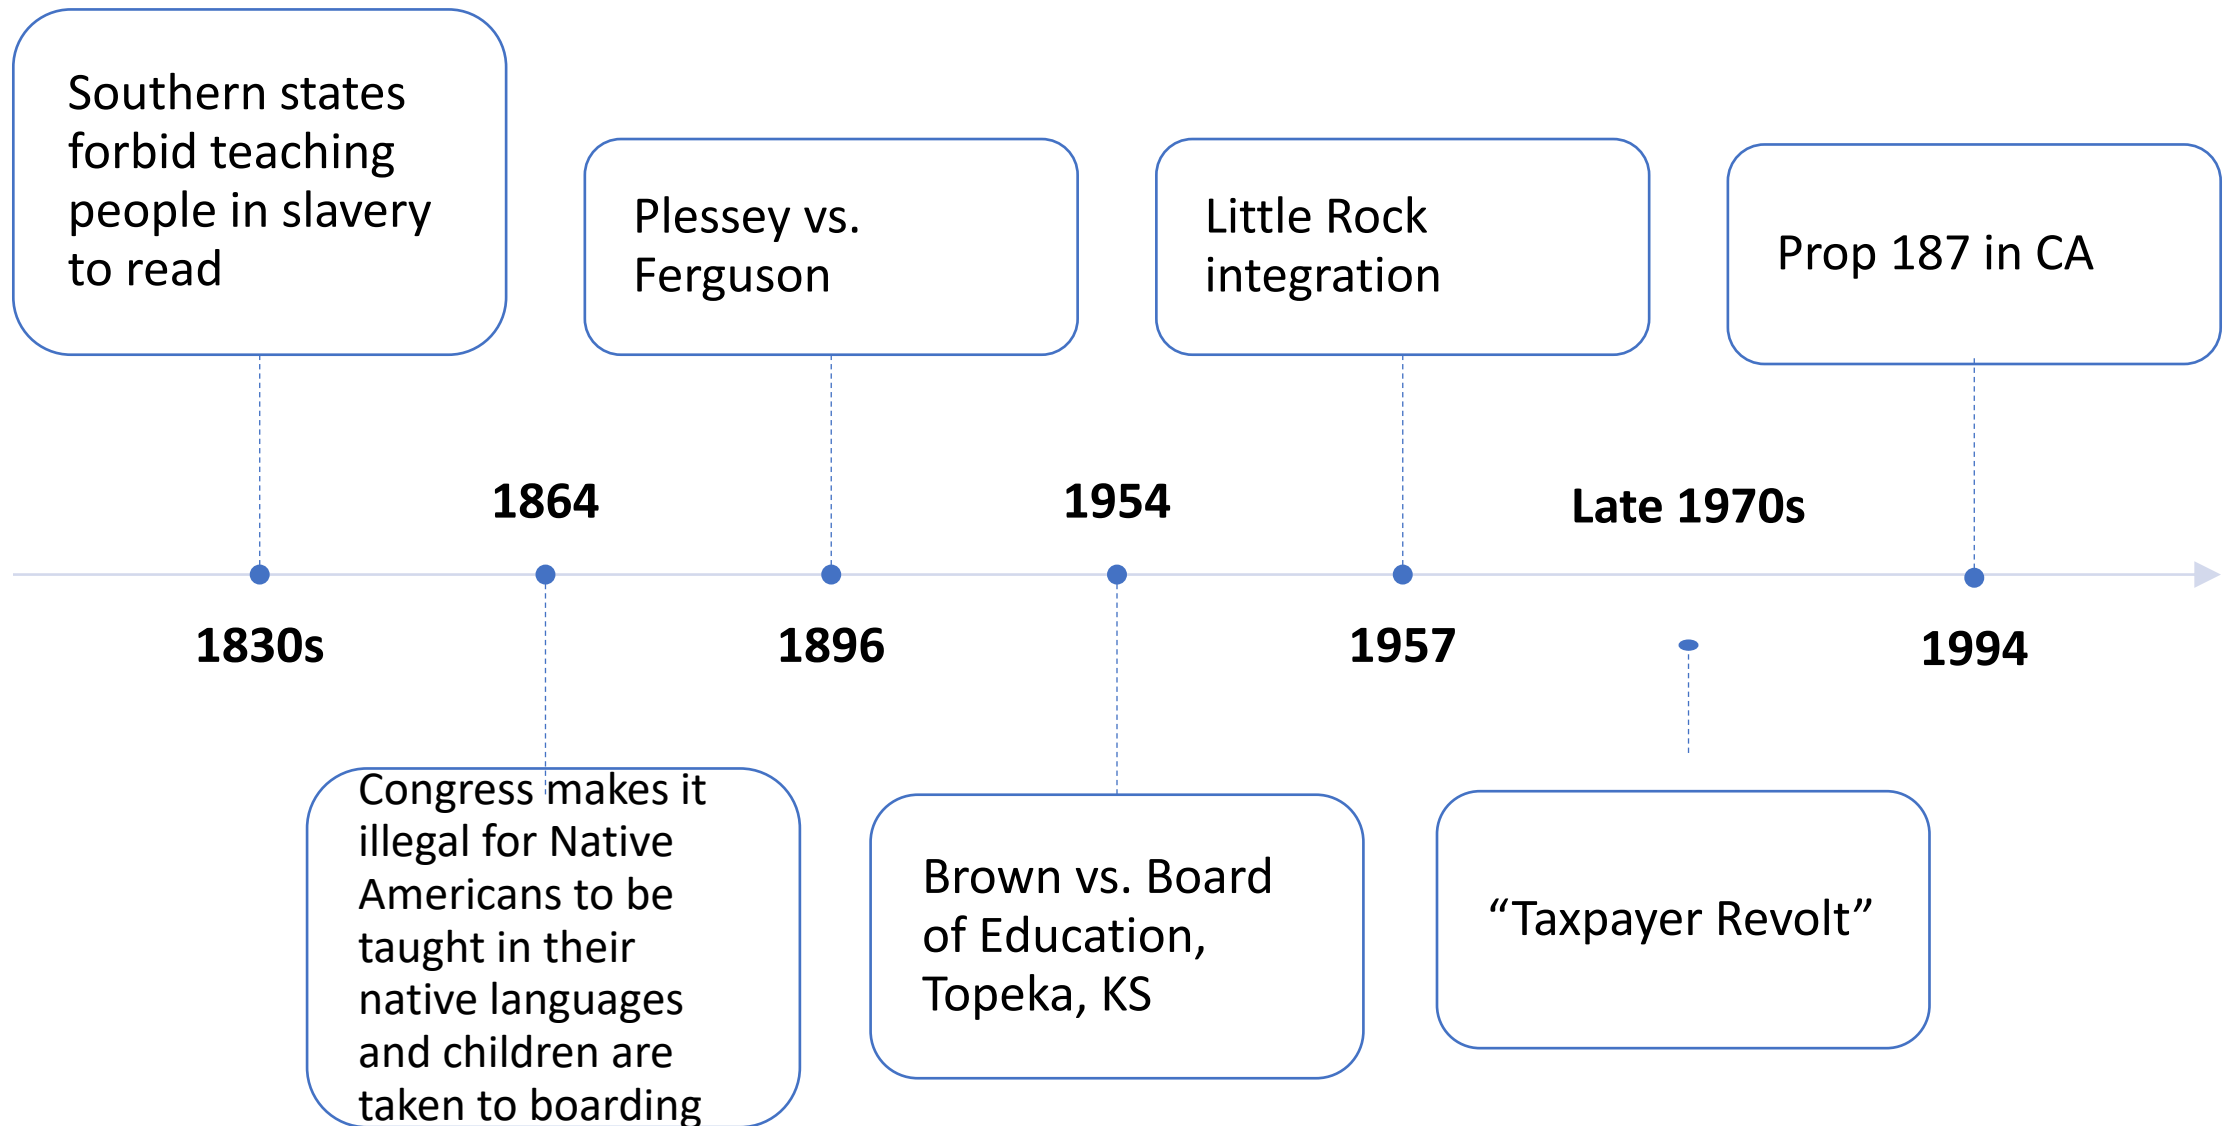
Southern states forbid teaching people in slavery to read

Plessey vs. Ferguson

Little Rock integration

Prop 187 in CA

1864

1954

Late 1970s

1830s

1896

1957

1994

Congress makes it illegal for Native Americans to be taught in their native languages and children are taken to boarding

Brown vs. Board of Education, Topeka, KS

“Taxpayer Revolt”